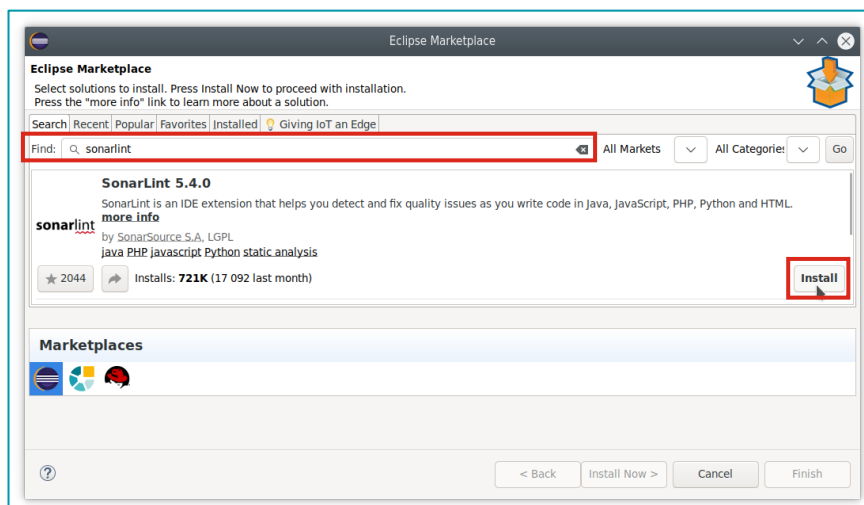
Eclipse Marketplace

Eclipse Marketplace

Select solutions to install. Press Install Now to proceed with installation.
Press the "more info" link to learn more about a solution.

Search | Recent | Popular | Favorites | Installed | Giving IoT an Edge

Find: sonarlint

All Markets

All Categories

Go

SonarLint 5.4.0

SonarLint is an IDE extension that helps you detect and fix quality issues as you write code in Java, JavaScript, PHP, Python and HTML. more info

sonarlint

by SonarSource S.A, LGPL
java PHP javascript Python static analysis

2044

Installs: 721K (17 092 last month)

Install

Marketplaces

< Back

Install Now >

Cancel

Finish